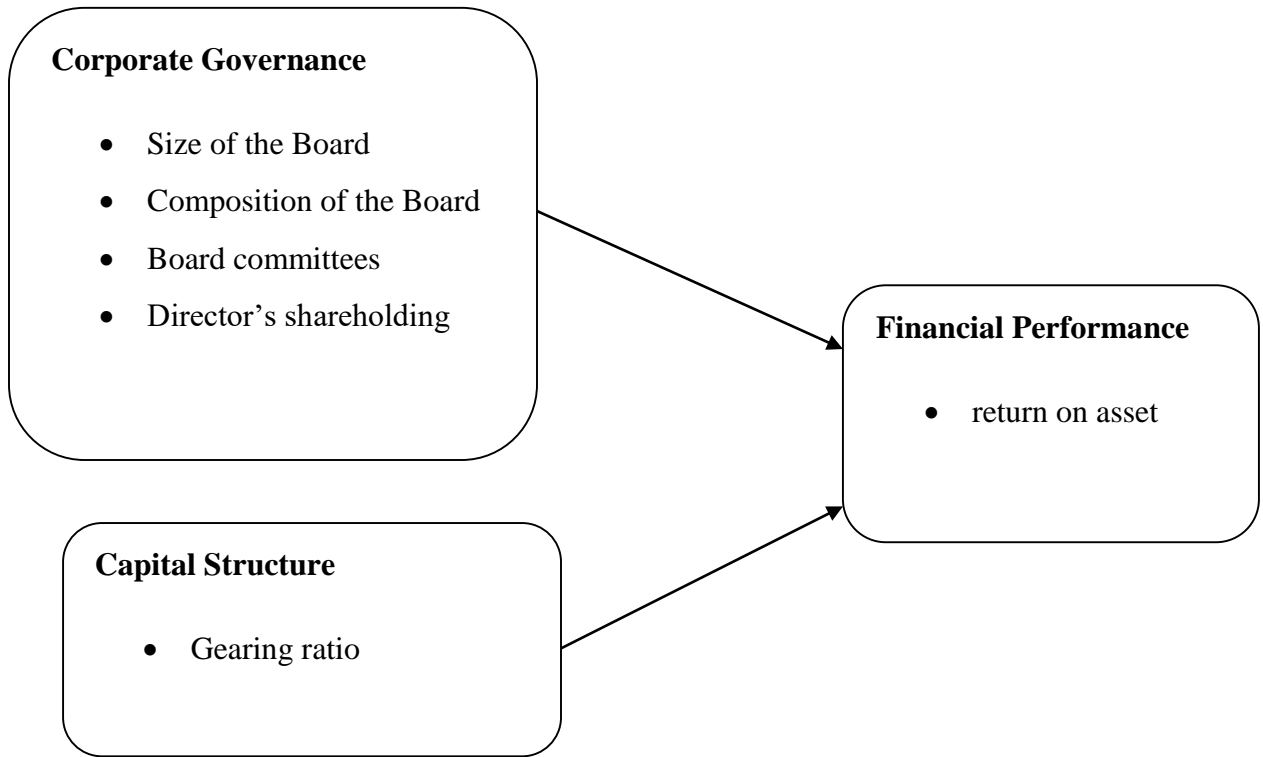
**Corporate Governance**

- Size of the Board
- Composition of the Board
- Board committees
- Director's shareholding

**Financial Performance**

- return on asset

**Capital Structure**

- Gearing ratio